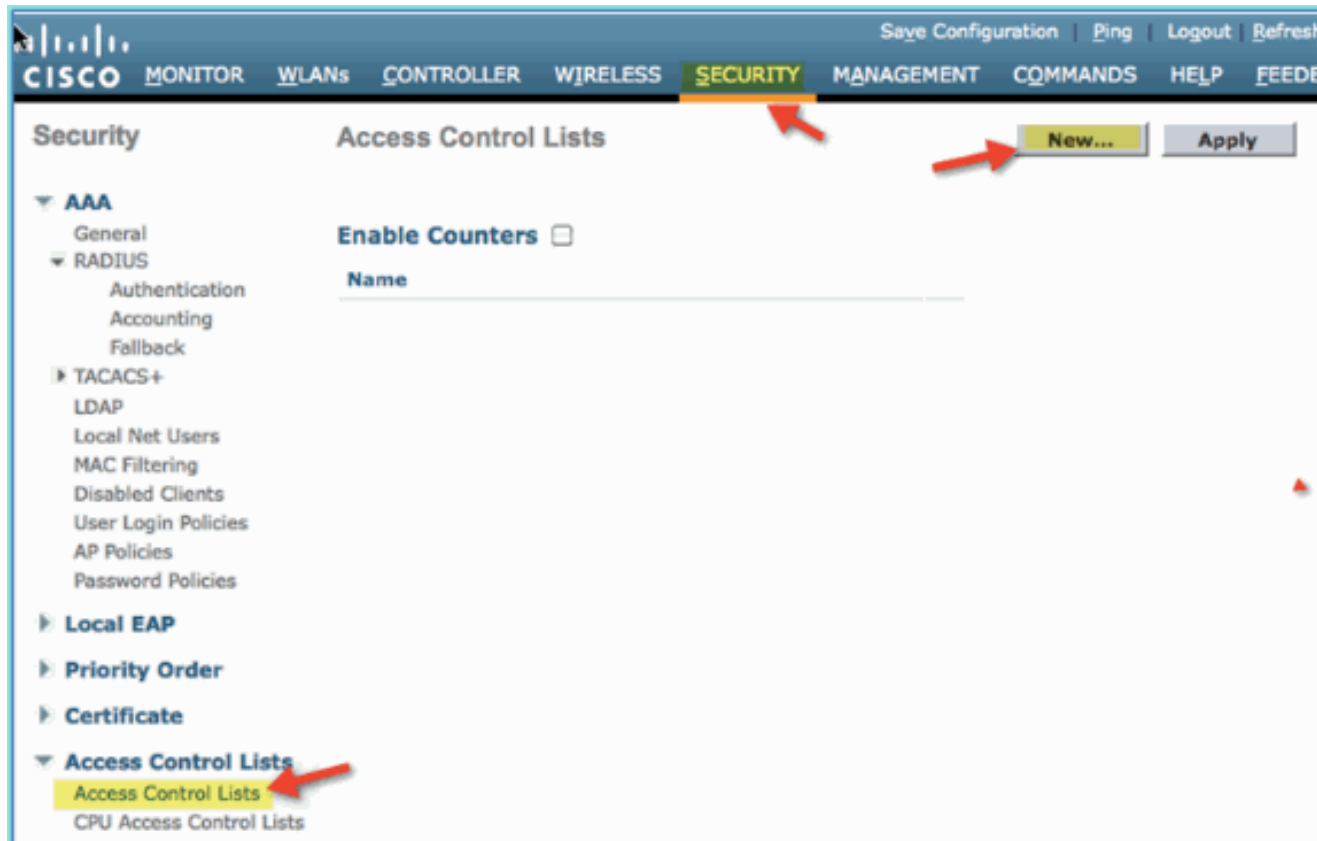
Save Configuration | Ping | Logout | Refresh

CISCO MONITOR WLANs CONTROLLER WIRELESS SECURITY MANAGEMENT COMMANDS HELP FEEDE

Security

AAA
General
RADIUS
Authentication
Accounting
Fallback
TACACS+
LDAP
Local Net Users
MAC Filtering
Disabled Clients
User Login Policies
AP Policies
Password Policies

Local EAP

Priority Order

Certificate

Access Control Lists
Access Control Lists
CPU Access Control Lists

Access Control Lists

New...

Apply

Enable Counters

Name